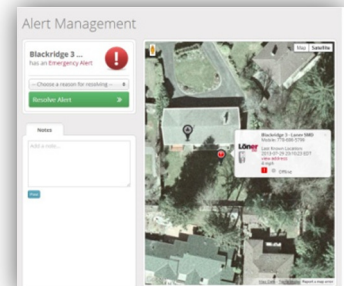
Alert Management

Blackridge 3 ...
has an Emergency Alert

-- Choose a reason for resolving --

Resolve Alert

Notes

Add a note...

Save

Map Satellite

Blackridge 3 - Loner SMD
Mobile: 778 000 5770
Last Known Location
2014-07-29 20:15:22 EDT
view address
6 high
Offline

Lôner

Map Data Terms of Use Report a map error